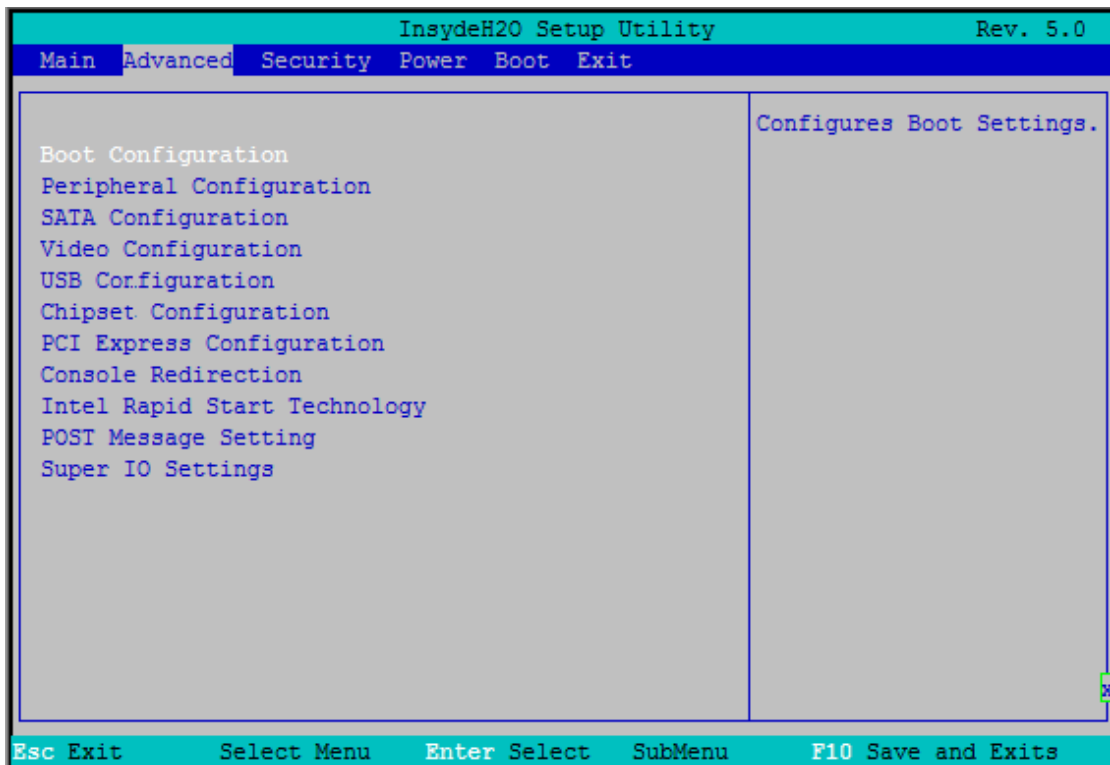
InsydeH2O Setup Utility Rev. 5.0

Main Advanced Security Power Boot Exit

Boot Configuration
Peripheral Configuration
SATA Configuration
Video Configuration
USB Configuration
Chipset Configuration
PCI Express Configuration
Console Redirection
Intel Rapid Start Technology
POST Message Setting
Super IO Settings

Configures Boot Settings.

Esc Exit Select Menu Enter Select SubMenu F10 Save and Exits